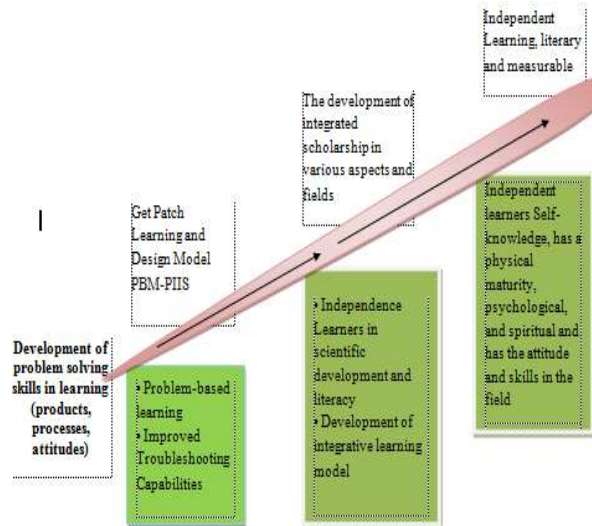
Independent Learning, literary and measurable

The development of integrated scholarship in various aspects and fields

I

Get Patch Learning and Design Model PBM-PIIS

Development of problem solving skills in learning (products, processes, attitudes)

• Problem-based learning
• Improved Troubleshooting Capabilities

• Independence Learners in scientific development and literacy
• Development of integrative learning model

Independent learners Self-knowledge, has a physical maturity, psychological, and spiritual and has the attitude and skills in the field